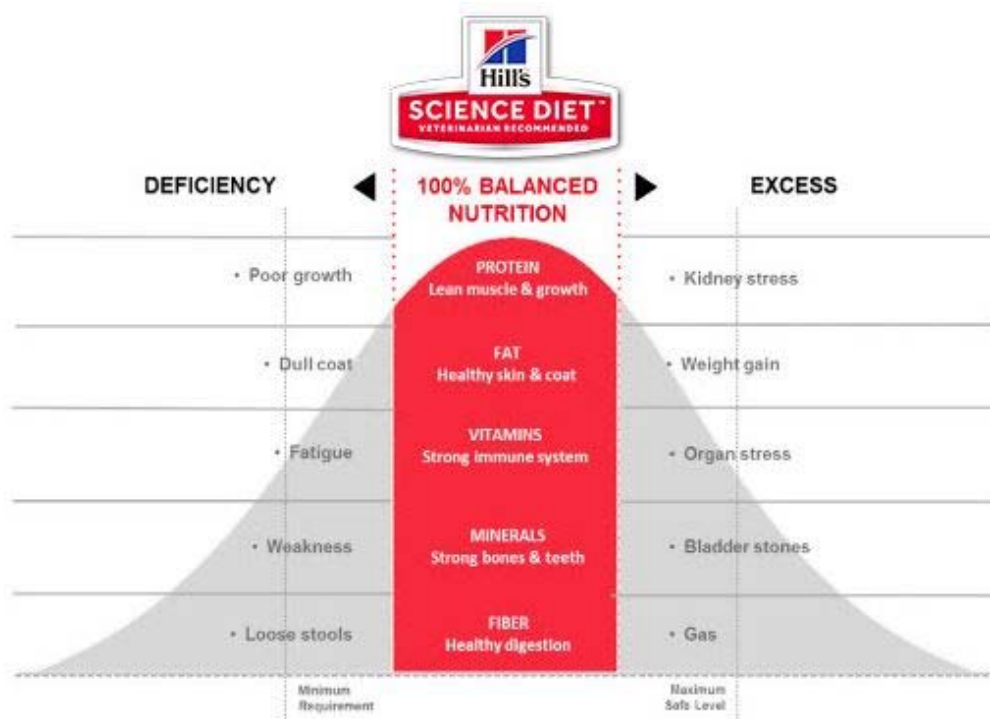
Hill's
SCIENCE DIET™
VETERINARIAN RECOMMENDED

DEFICIENCY

100% BALANCED NUTRITION

EXCESS

• Poor growth

PROTEIN
Lean muscle & growth

• Kidney stress

• Dull coat

FAT
Healthy skin & coat

• Weight gain

• Fatigue

VITAMINS
Strong immune system

• Organ stress

• Weakness

MINERALS
Strong bones & teeth

• Bladder stones

• Loose stools

FIBER
Healthy digestion

• Gas

Minimum Requirement

Maximum Safe Level